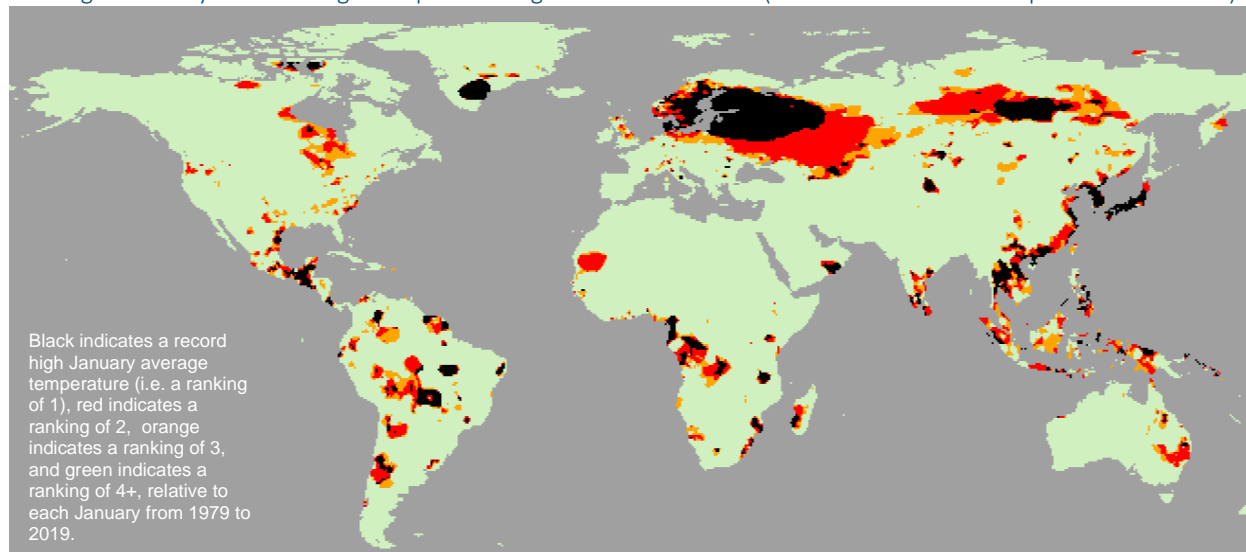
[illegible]

Black indicates a record high January average temperature (i.e. a ranking of 1), red indicates a ranking of 2, orange indicates a ranking of 3, and green indicates a ranking of 4+, relative to each January from 1979 to 2019.